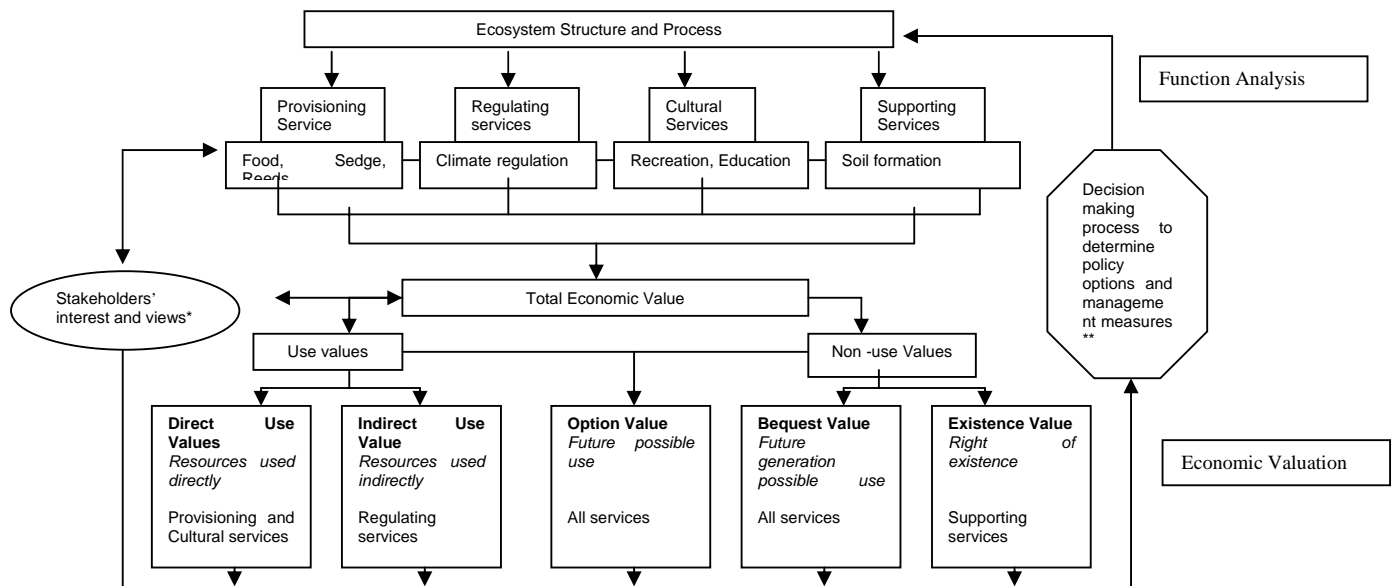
Ecosystem Structure and Process

Function Analysis

Provisioning Service

Regulating services

Cultural Services

Supporting Services

Food, Sedge, Reeds

Climate regulation

Recreation, Education

Soil formation

Decision making process to determine policy options and management measures **

Stakeholders' interest and views*

Total Economic Value

Use values

Non -use Values

**Direct Use Values**
*Resources used directly*

Provisioning and Cultural services

**Indirect Use Value**
*Resources used indirectly*

Regulating services

**Option Value**
*Future possible use*

All services

**Bequest Value**
*Future generation possible use*

All services

**Existence Value**
*Right of existence*

Supporting services

Economic Valuation